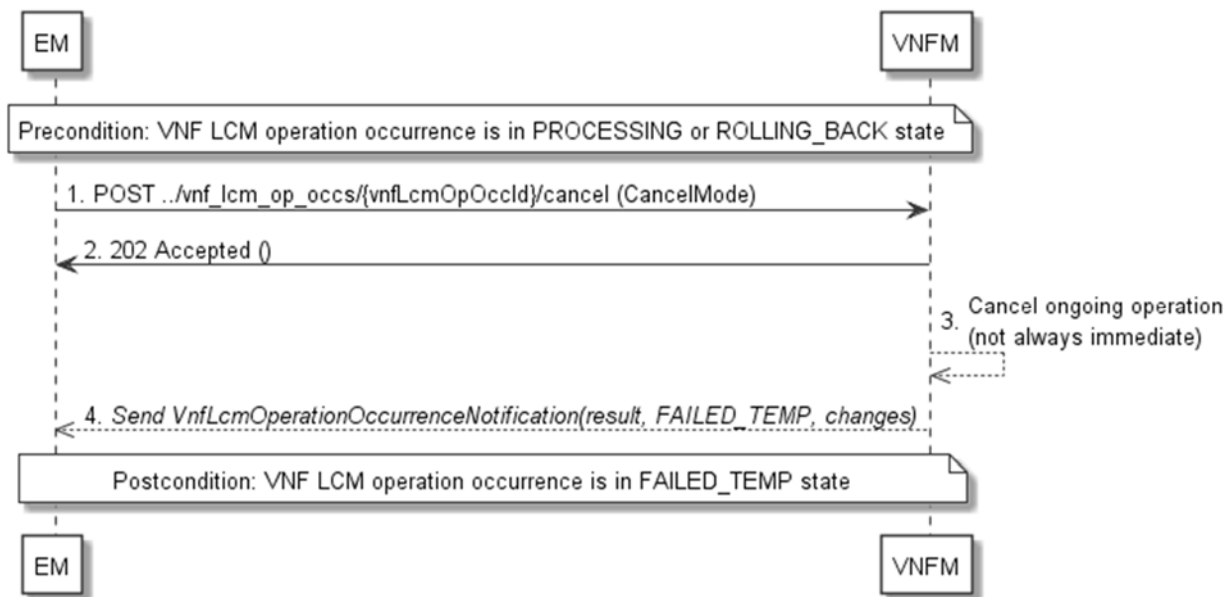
EM

VNFM

Precondition: VNF LCM operation occurrence is in PROCESSING or ROLLING_BACK state

1. POST ../vnf_lcm_op_occs/{vnfLcmOpOccId}/cancel (CancelMode)

2. 202 Accepted ()

3. Cancel ongoing operation (not always immediate)

4. Send VnfLcmOperationOccurrenceNotification(result, FAILED_TEMP, changes)

Postcondition: VNF LCM operation occurrence is in FAILED_TEMP state

EM

VNFM